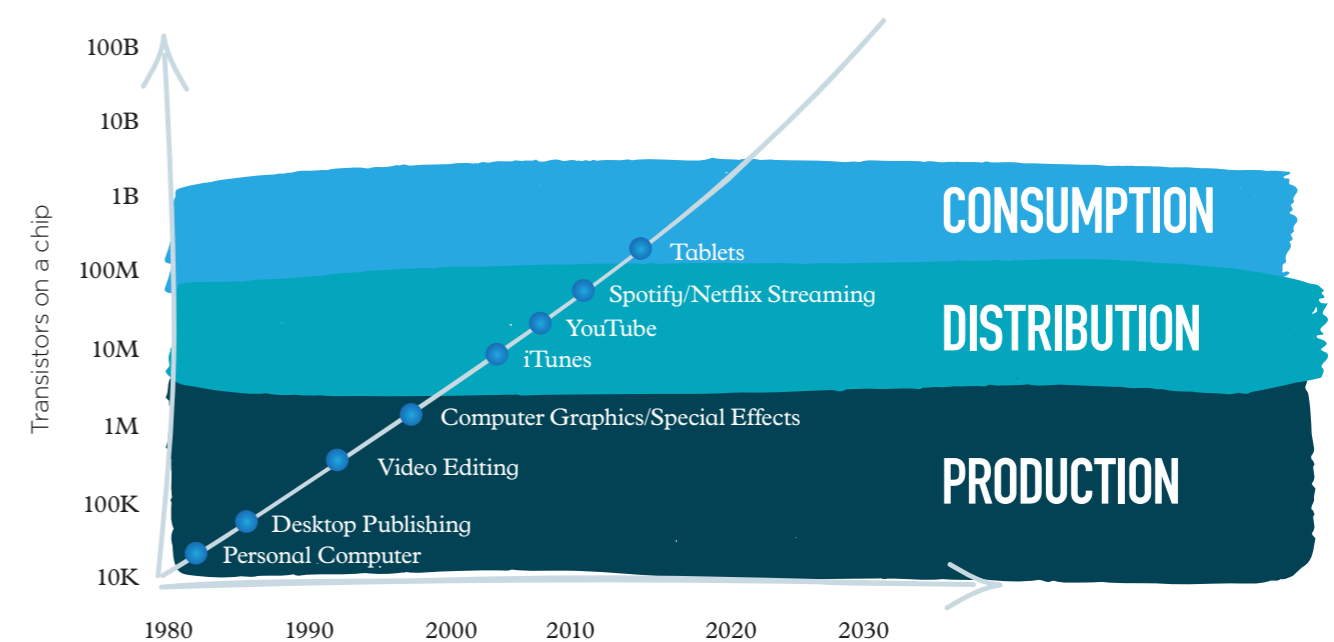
100B
10B
1B
100M
10M
1M
100K
10K

Transistors on a chip

CONSUMPTION
DISTRIBUTION
PRODUCTION

Tablets
Spotify/Netflix Streaming
YouTube
iTunes
Computer Graphics/Special Effects
Video Editing
Desktop Publishing
Personal Computer

1980
1990
2000
2010
2020
2030